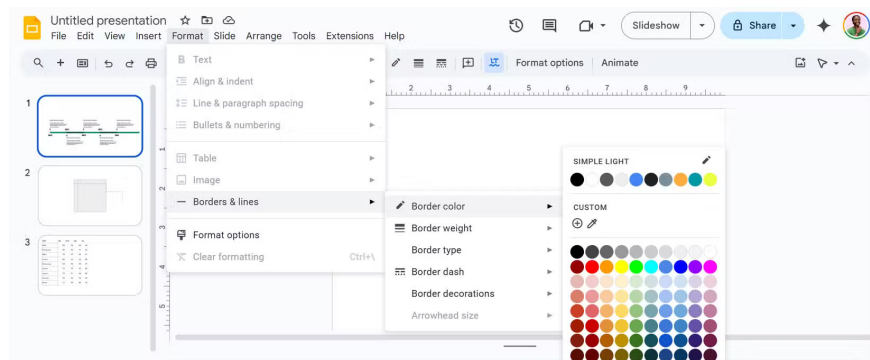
Untitled presentation
File Edit View Insert Format Slide Arrange Tools Extensions Help
Slideshow
Share
Format options Animate
Text
Align & indent
Line & paragraph spacing
Bullets & numbering
Table
Image
Borders & lines
Format options
Clear formatting Ctrl+\
Border color
Border weight
Border type
Border dash
Border decorations
Arrowhead size
SIMPLE LIGHT
CUSTOM
1
2
3
1 2 3 4 5 6 7 8 9